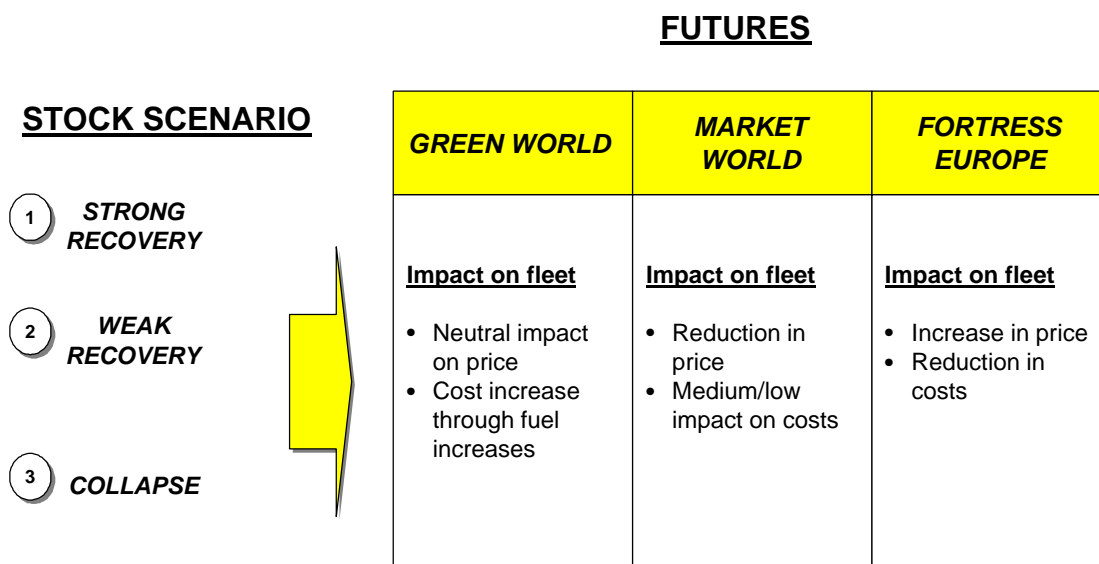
FUTURES

STOCK SCENARIO

1 STRONG RECOVERY

2 WEAK RECOVERY

3 COLLAPSE

| GREEN WORLD | MARKET WORLD | FORTRESS EUROPE |
|---|---|---|
| **Impact on fleet**<br>• Neutral impact on price<br>• Cost increase through fuel increases | **Impact on fleet**<br>• Reduction in price<br>• Medium/low impact on costs | **Impact on fleet**<br>• Increase in price<br>• Reduction in costs |